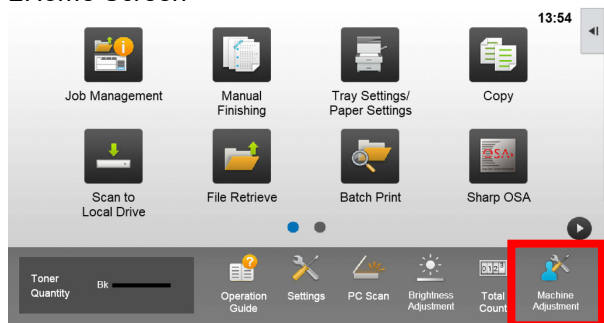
2. Home Screen

13:54

Job Management

Manual Finishing

Tray Settings/ Paper Settings

Copy

Scan to Local Drive

File Retrieve

Batch Print

Sharp OSA

Toner Quantity

Bk

Operation Guide

Settings

PC Scan

Brightness Adjustment

Total Count

Machine Adjustment